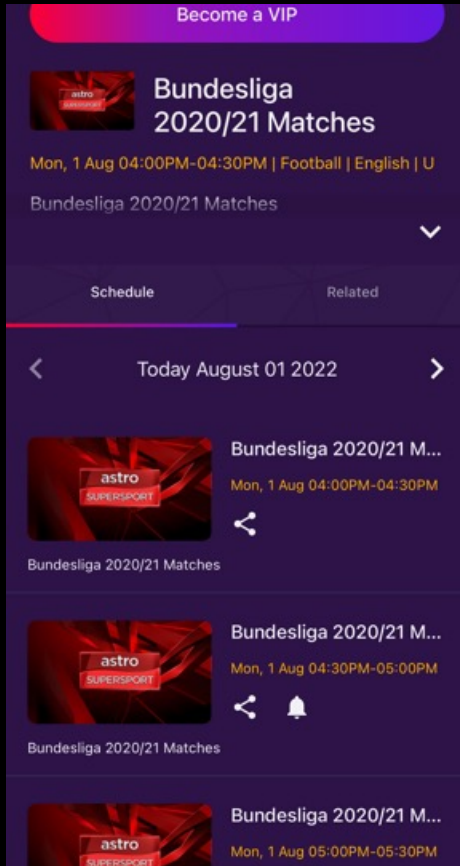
Become a VIP

astro SUPERSPORT

Bundesliga 2020/21 Matches

Mon, 1 Aug 04:00PM-04:30PM | Football | English | U

Bundesliga 2020/21 Matches

Schedule

Related

Today August 01 2022

astro SUPERSPORT

Bundesliga 2020/21 M...

Mon, 1 Aug 04:00PM-04:30PM

Bundesliga 2020/21 Matches

astro SUPERSPORT

Bundesliga 2020/21 M...

Mon, 1 Aug 04:30PM-05:00PM

Bundesliga 2020/21 Matches

astro SUPERSPORT

Bundesliga 2020/21 M...

Mon, 1 Aug 05:00PM-05:30PM